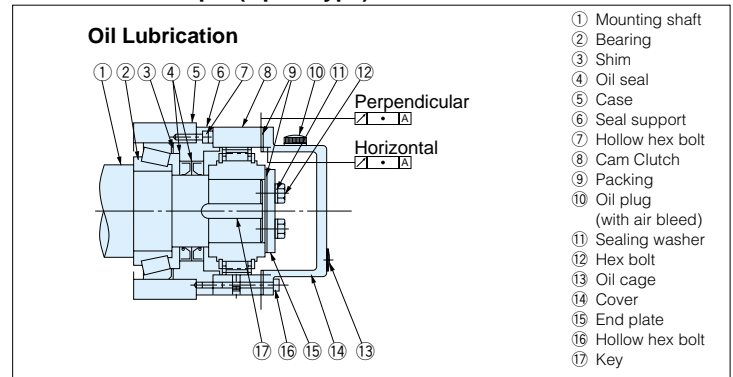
Oil Lubrication

① ② ③ ④ ⑤ ⑥ ⑦ ⑧ ⑨ ⑩ ⑪ ⑫

Perpendicular

Horizontal

⑰ ⑯ ⑮ ⑭ ⑬

① Mounting shaft
② Bearing
③ Shim
④ Oil seal
⑤ Case
⑥ Seal support
⑦ Hollow hex bolt
⑧ Cam Clutch
⑨ Packing
⑩ Oil plug (with air bleed)
⑪ Sealing washer
⑫ Hex bolt
⑬ Oil cage
⑭ Cover
⑮ End plate
⑯ Hollow hex bolt
⑰ Key